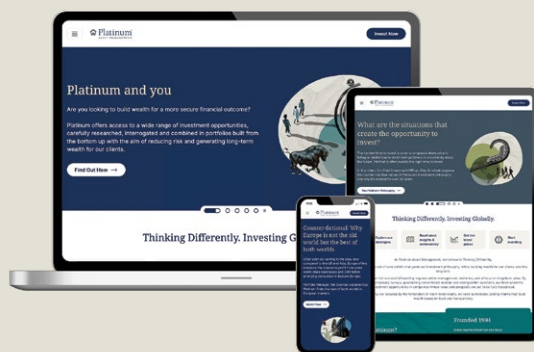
Platinum
ASSET MANAGEMENT

Invest Now

Platinum and you

Are you looking to build wealth for a more secure financial outcome?

Platinum offers access to a wide range of investment opportunities, carefully researched, interrogated and combined in portfolios built from the bottom up with the aim of reducing risk and generating long-term wealth for our clients.

Find Out How

Thinking Differently. Investing G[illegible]

Platinum

What are the situations that create the opportunity to invest?

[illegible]

Thinking Differently. Investing Globally.

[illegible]

Founded 1994

Platinum

Counter-fectional: Why Europe is not the old world but the best of both worlds

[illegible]